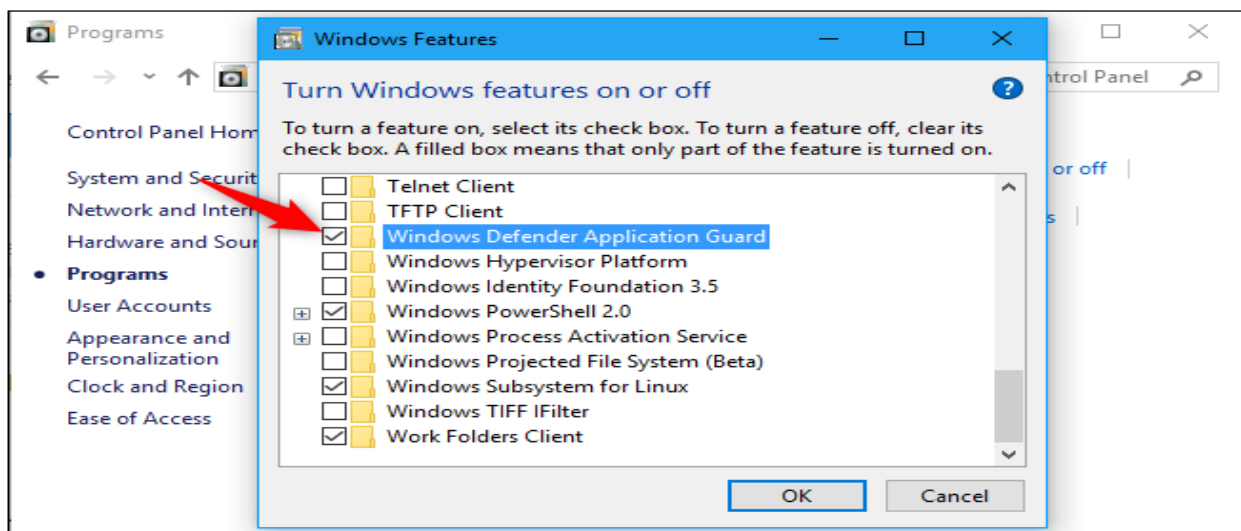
Programs

ntrol Panel

Control Panel Hom

System and Securit

Network and Intern

Hardware and Sour

Programs

User Accounts

Appearance and Personalization

Clock and Region

Ease of Access

or off

s

Windows Features

Turn Windows features on or off

To turn a feature on, select its check box. To turn a feature off, clear its check box. A filled box means that only part of the feature is turned on.

Telnet Client
TFTP Client
Windows Defender Application Guard
Windows Hypervisor Platform
Windows Identity Foundation 3.5
Windows PowerShell 2.0
Windows Process Activation Service
Windows Projected File System (Beta)
Windows Subsystem for Linux
Windows TIFF IFilter
Work Folders Client

OK
Cancel